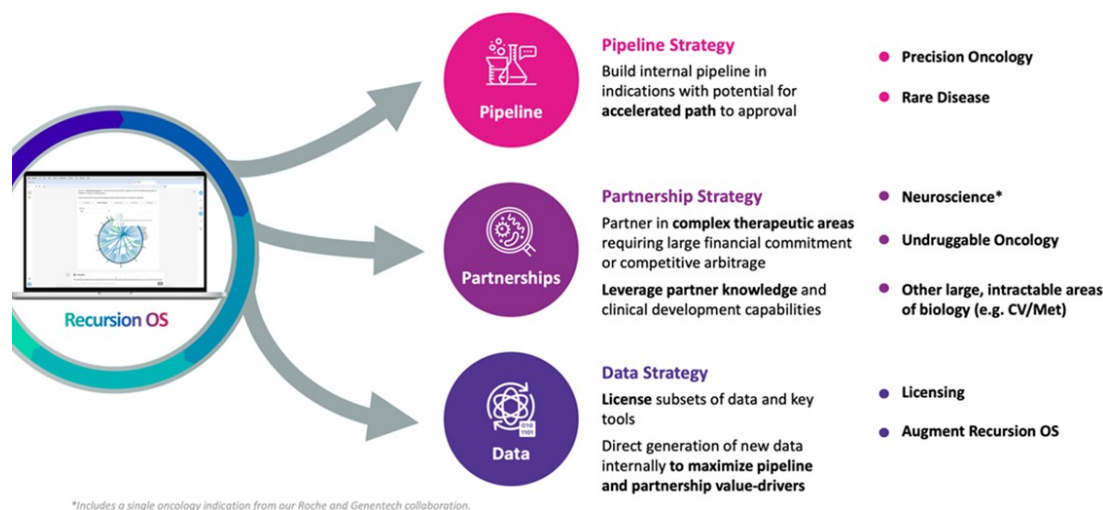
Recursion OS

Pipeline

Pipeline Strategy

Build internal pipeline in indications with potential for accelerated path to approval

Precision Oncology

Rare Disease

Partnerships

Partnership Strategy

Partner in complex therapeutic areas requiring large financial commitment or competitive arbitrage

Leverage partner knowledge and clinical development capabilities

Neuroscience*

Undruggable Oncology

Other large, intractable areas of biology (e.g. CV/Met)

Data

010
1101

Data Strategy

License subsets of data and key tools

Direct generation of new data internally to maximize pipeline and partnership value-drivers

Licensing

Augment Recursion OS

*Includes a single oncology indication from our Roche and Genentech collaboration.